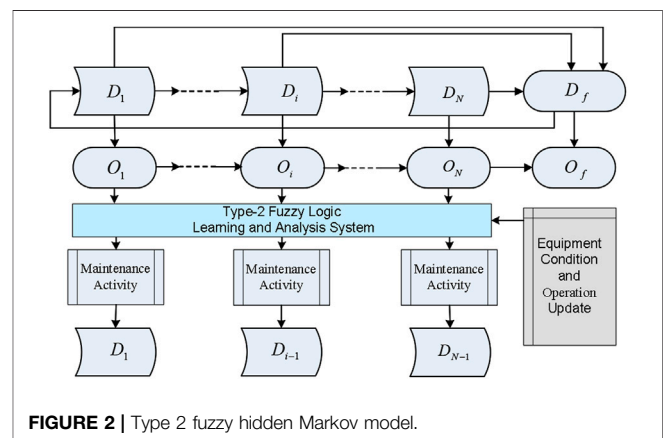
$D_1$

$D_i$

$D_N$

$D_f$

$O_1$

$O_i$

$O_N$

$O_f$

Type-2 Fuzzy Logic Learning and Analysis System

Equipment Condition and Operation Update

Maintenance Activity

Maintenance Activity

Maintenance Activity

$D_1$

$D_{i-1}$

$D_{N-1}$

**FIGURE 2 |** Type 2 fuzzy hidden Markov model.